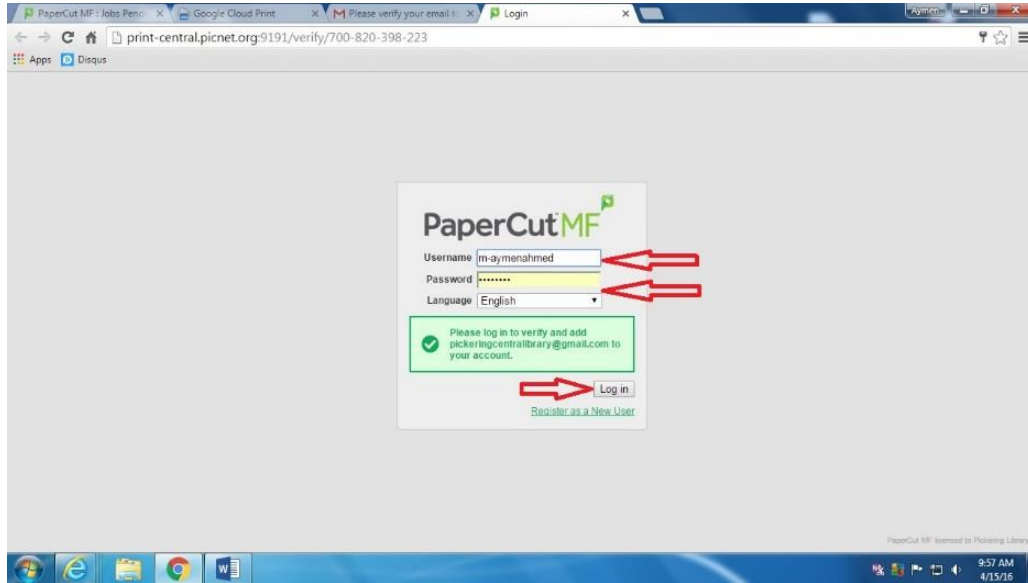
PaperCut MF : Jobs Pend ×
Google Cloud Print ×
Please verify your email t ×
Login ×
Aymen

print-central.picnet.org:9191/verify/700-820-398-223

Apps Disqus

PaperCut MF

Username m-aymenahmed
Password ••••••••
Language English

Please log in to verify and add pickeringcentrallibrary@gmail.com to your account.

Log in

Register as a New User

PaperCut MF licensed to Pickering Library

9:57 AM
4/15/16